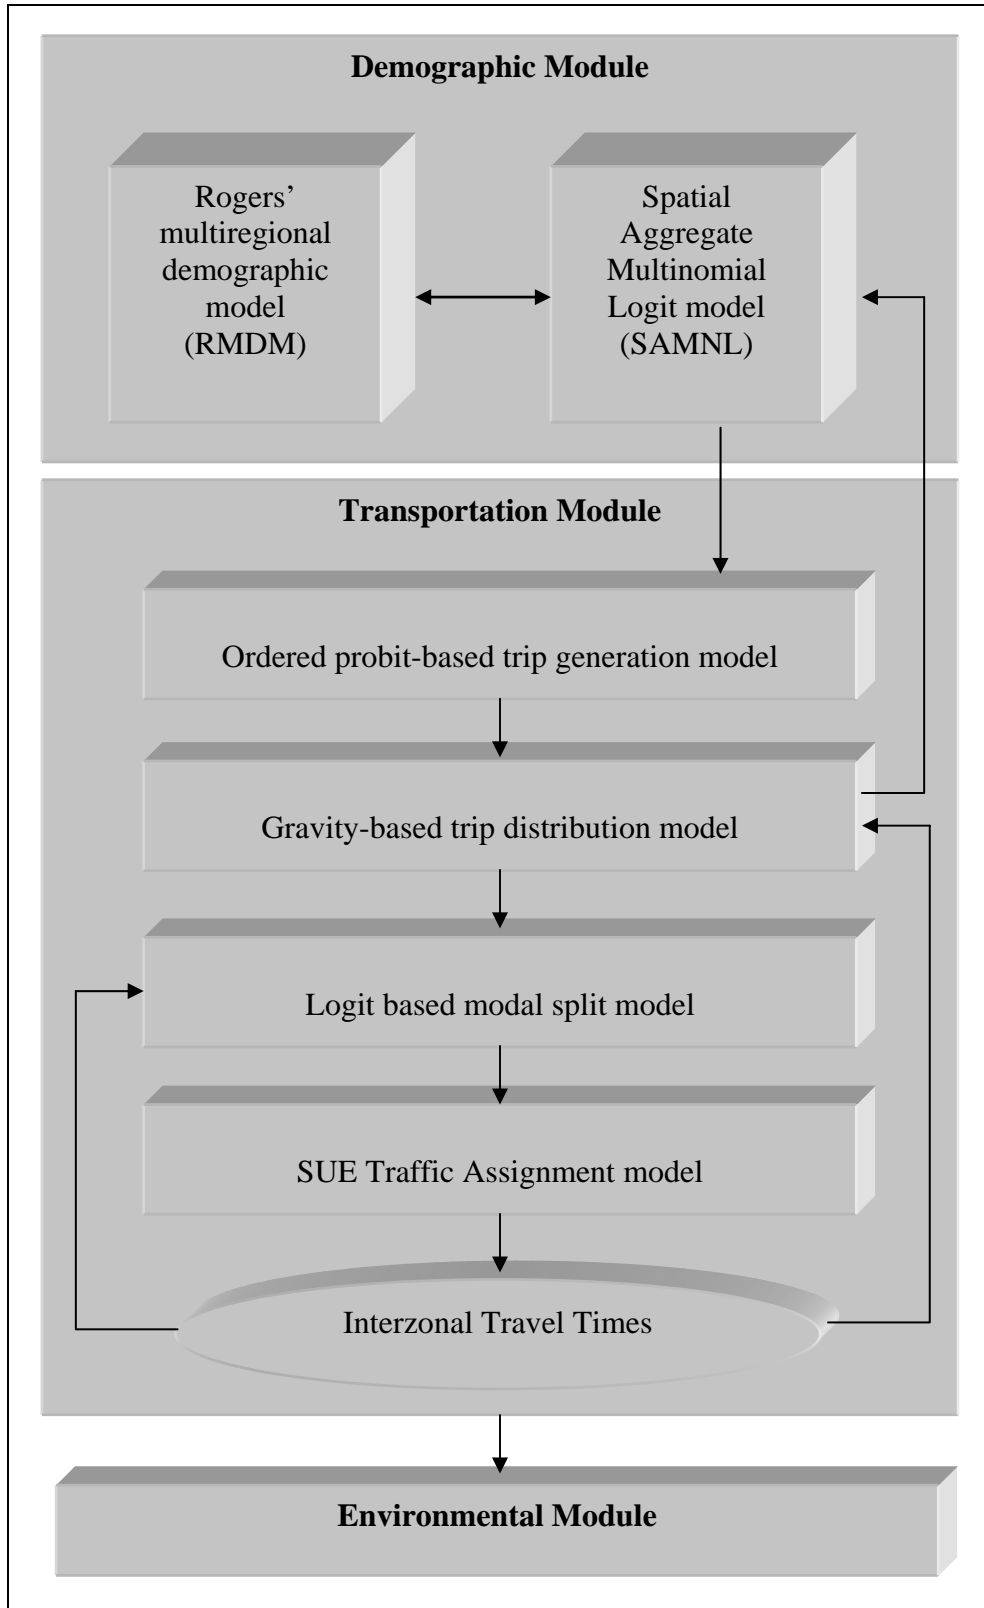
Demographic Module

Rogers' multiregional demographic model (RMDM)

Spatial Aggregate Multinomial Logit model (SAMNL)

Transportation Module

Ordered probit-based trip generation model

Gravity-based trip distribution model

Logit based modal split model

SUE Traffic Assignment model

Interzonal Travel Times

Environmental Module